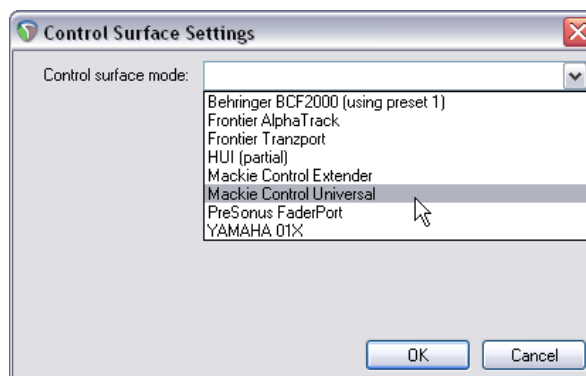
Control Surface Settings

Control surface mode:

Behringer BCF2000 (using preset 1)
Frontier AlphaTrack
Frontier Tranzport
HUI (partial)
Mackie Control Extender
Mackie Control Universal
PreSonus FaderPort
YAMAHA 01X

OK
Cancel